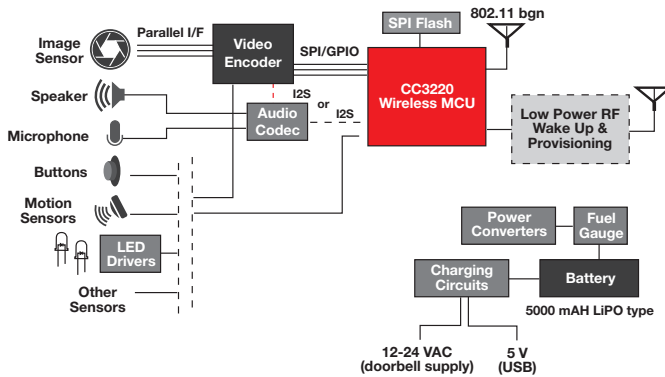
Image Sensor

Parallel I/F

Video Encoder

SPI/GPIO

SPI Flash

802.11 bgn

CC3220 Wireless MCU

Speaker

Microphone

I2S

or

I2S

Audio Codec

Low Power RF Wake Up & Provisioning

Buttons

Motion Sensors

LED Drivers

Other Sensors

Power Converters

Fuel Gauge

Charging Circuits

Battery

5000 mAH LiPO type

12-24 VAC (doorbell supply)

5 V (USB)